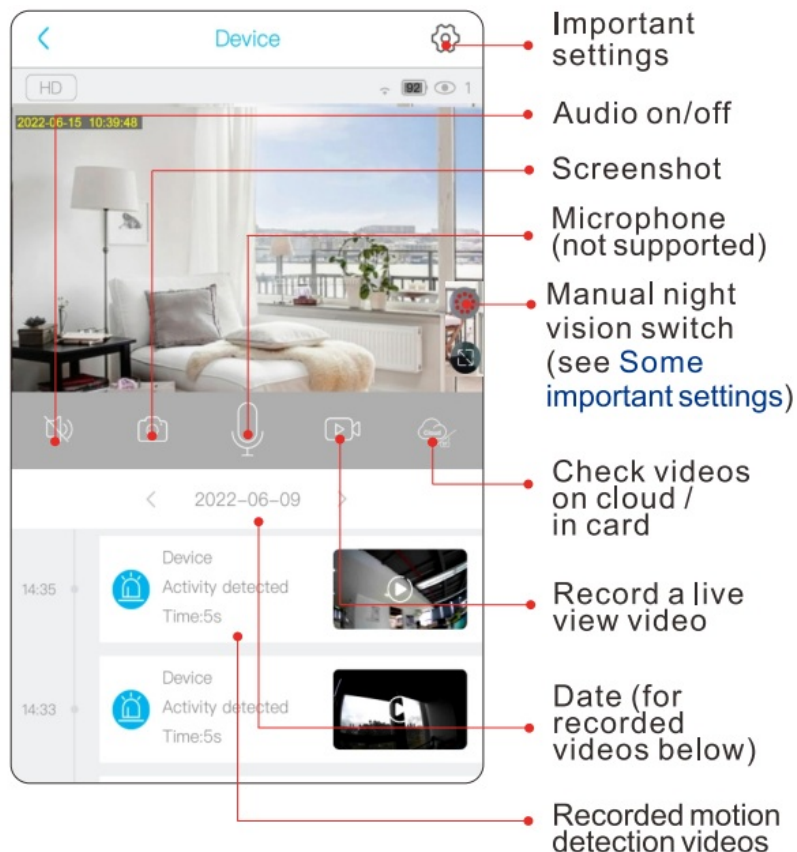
Device

HD

92 1

2022-06-15 10:39:48

2022-06-09

14:35 Device Activity detected Time:5s

14:33 Device Activity detected Time:5s

Important settings

Audio on/off

Screenshot

Microphone (not supported)

Manual night vision switch (see Some important settings)

Check videos on cloud / in card

Record a live view video

Date (for recorded videos below)

Recorded motion detection videos